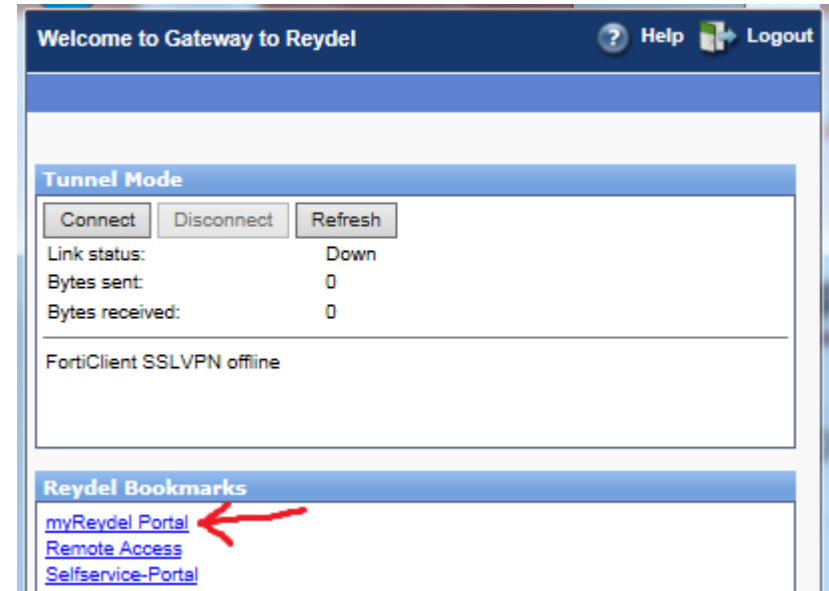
Welcome to Gateway to Reydel

Help Logout

Tunnel Mode

Connect Disconnect Refresh

| | |
|---|---|
| Link status: | Down |
| Bytes sent: | 0 |
| Bytes received: | 0 |

FortiClient SSLVPN offline

Reydel Bookmarks

myReydel Portal
Remote Access
Selfservice-Portal